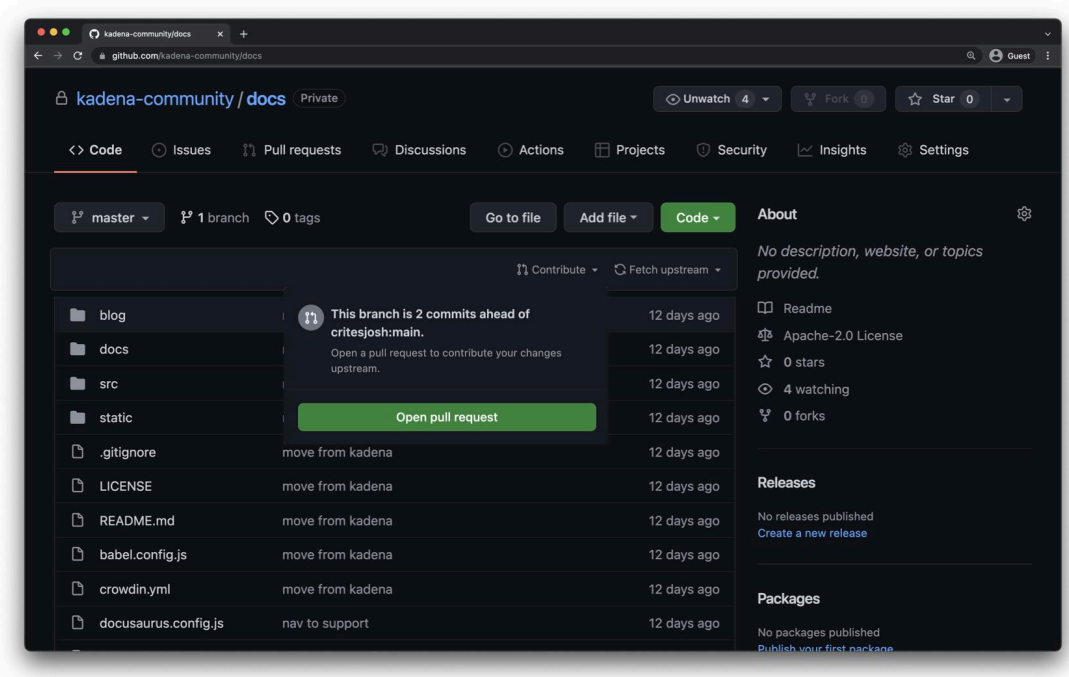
kadena-community/docs ×
+
github.com/kadena-community/docs
Guest

kadena-community / docs Private
Unwatch 4
Fork 0
Star 0

<> Code
Issues
Pull requests
Discussions
Actions
Projects
Security
Insights
Settings

master
1 branch
0 tags
Go to file
Add file
Code

Contribute
Fetch upstream

| | | |
|---|---|---|
| blog | | 12 days ago |
| docs | | 12 days ago |
| src | | 12 days ago |
| static | | 12 days ago |
| .gitignore | move from kadena | 12 days ago |
| LICENSE | move from kadena | 12 days ago |
| README.md | move from kadena | 12 days ago |
| babel.config.js | move from kadena | 12 days ago |
| crowdin.yml | move from kadena | 12 days ago |
| docusaurus.config.js | nav to support | 12 days ago |

This branch is 2 commits ahead of critesjosh:main.
Open a pull request to contribute your changes upstream.
Open pull request

About
No description, website, or topics provided.
Readme
Apache-2.0 License
0 stars
4 watching
0 forks

Releases
No releases published
Create a new release

Packages
No packages published
Publish your first package